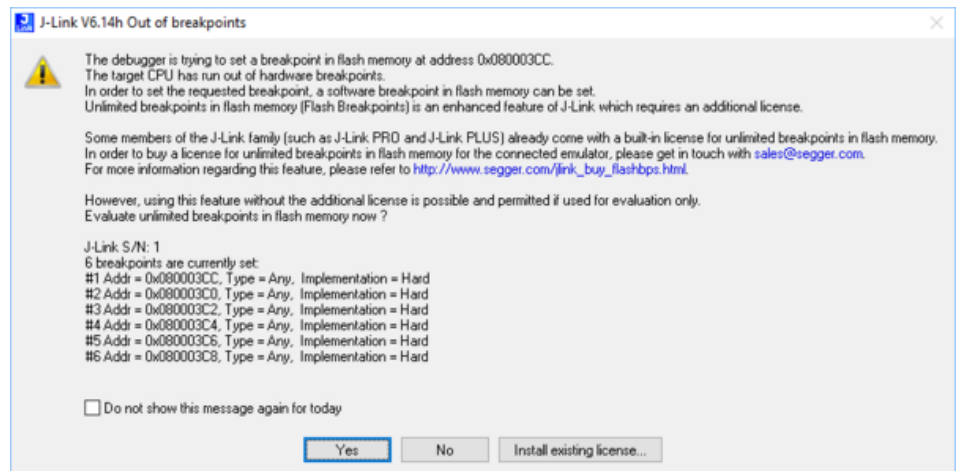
J-Link V6.14h Out of breakpoints

The debugger is trying to set a breakpoint in flash memory at address 0x080003CC.
The target CPU has run out of hardware breakpoints.
In order to set the requested breakpoint, a software breakpoint in flash memory can be set.
Unlimited breakpoints in flash memory (Flash Breakpoints) is an enhanced feature of J-Link which requires an additional license.

Some members of the J-Link family (such as J-Link PRO and J-Link PLUS) already come with a built-in license for unlimited breakpoints in flash memory.
In order to buy a license for unlimited breakpoints in flash memory for the connected emulator, please get in touch with sales@segger.com.
For more information regarding this feature, please refer to http://www.segger.com/jlink_buy_flashbps.html.

However, using this feature without the additional license is possible and permitted if used for evaluation only.
Evaluate unlimited breakpoints in flash memory now ?

J-Link S/N: 1
6 breakpoints are currently set:
#1 Addr = 0x080003CC, Type = Any, Implementation = Hard
#2 Addr = 0x080003C0, Type = Any, Implementation = Hard
#3 Addr = 0x080003C2, Type = Any, Implementation = Hard
#4 Addr = 0x080003C4, Type = Any, Implementation = Hard
#5 Addr = 0x080003C6, Type = Any, Implementation = Hard
#6 Addr = 0x080003C8, Type = Any, Implementation = Hard

Do not show this message again for today

Yes No Install existing license...